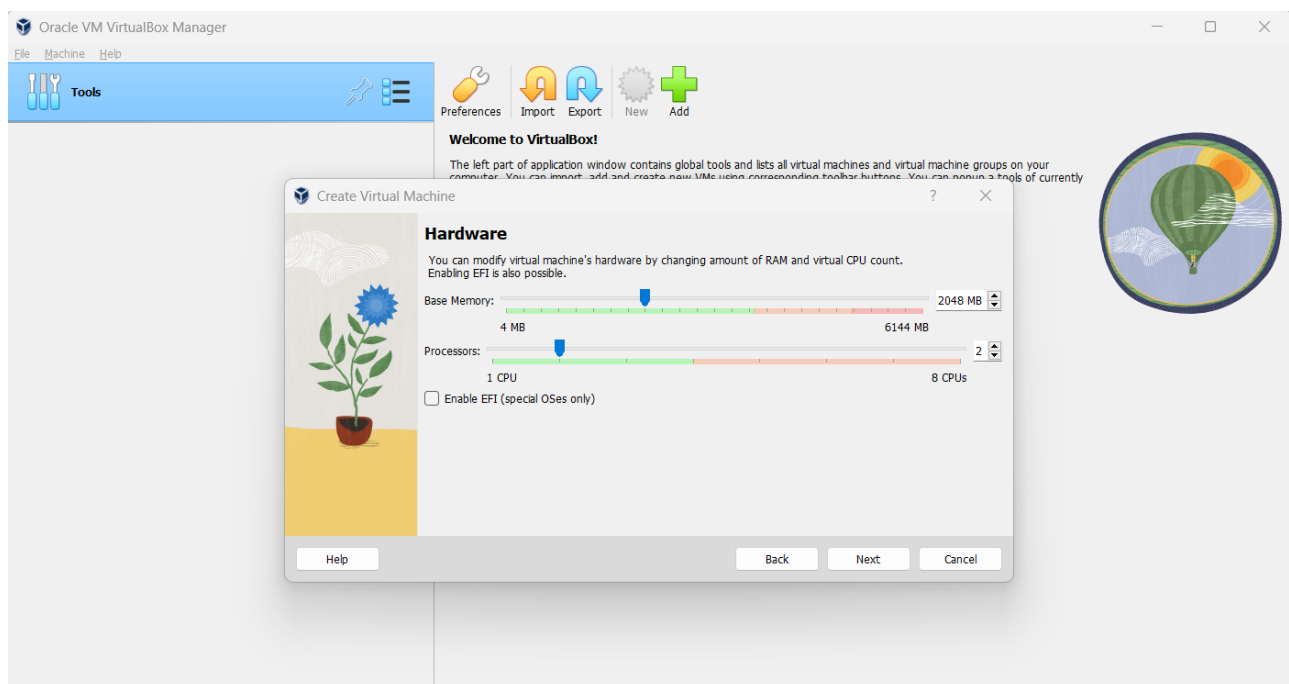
Oracle VM VirtualBox Manager

File Machine Help

Tools

Preferences Import Export New Add

Welcome to VirtualBox!

The left part of application window contains global tools and lists all virtual machines and virtual machine groups on your computer. You can import, add and create new VMs using corresponding toolbar buttons. You can popup a tools of currently

Create Virtual Machine ?

Hardware

You can modify virtual machine's hardware by changing amount of RAM and virtual CPU count. Enabling EFI is also possible.

Base Memory: 2048 MB

4 MB 6144 MB

Processors: 2

1 CPU 8 CPUs

Enable EFI (special OSes only)

Help Back Next Cancel